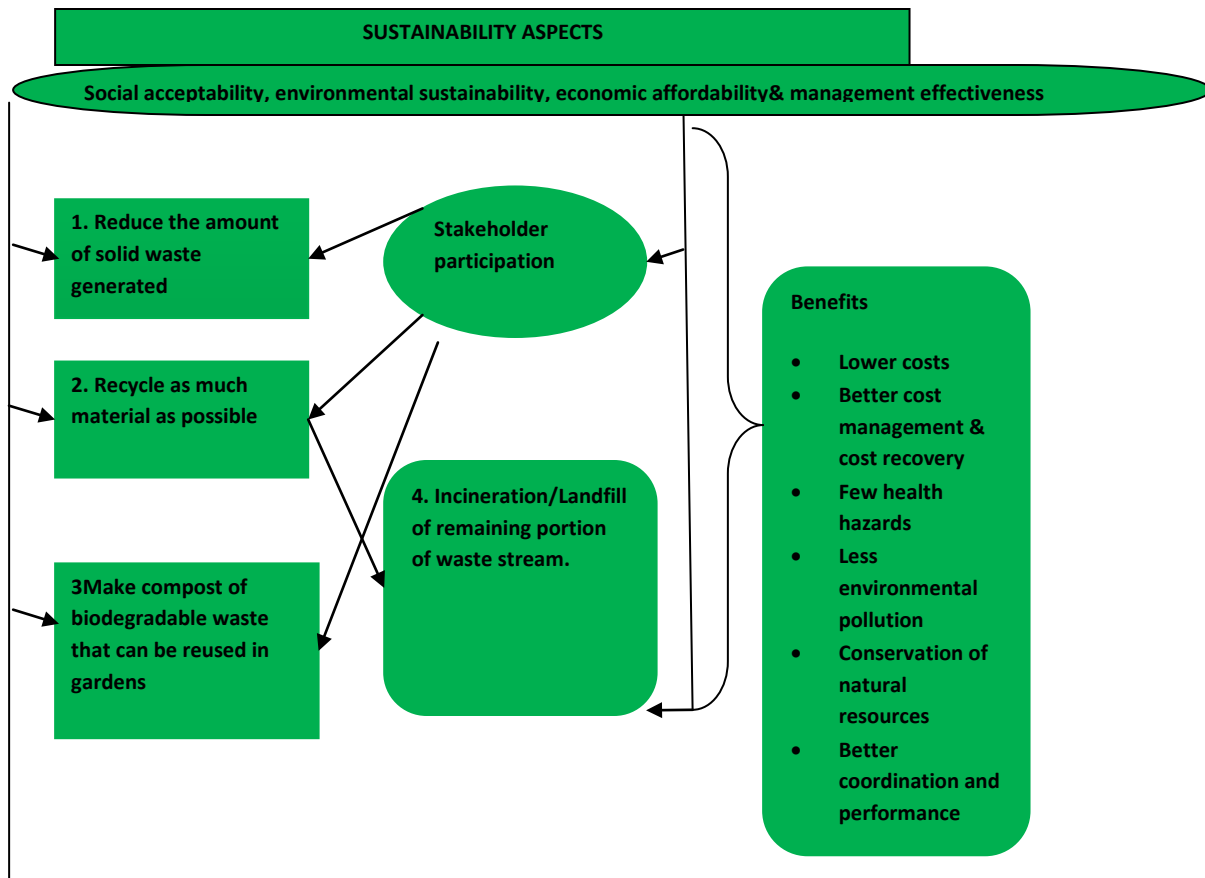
SUSTAINABILITY ASPECTS

Social acceptability, environmental sustainability, economic affordability& management effectiveness

1. Reduce the amount of solid waste generated

Stakeholder participation

2. Recycle as much material as possible

4. Incineration/Landfill of remaining portion of waste stream.

3Make compost of biodegradable waste that can be reused in gardens

Benefits

- Lower costs
- Better cost management & cost recovery
- Few health hazards
- Less environmental pollution
- Conservation of natural resources
- Better coordination and performance